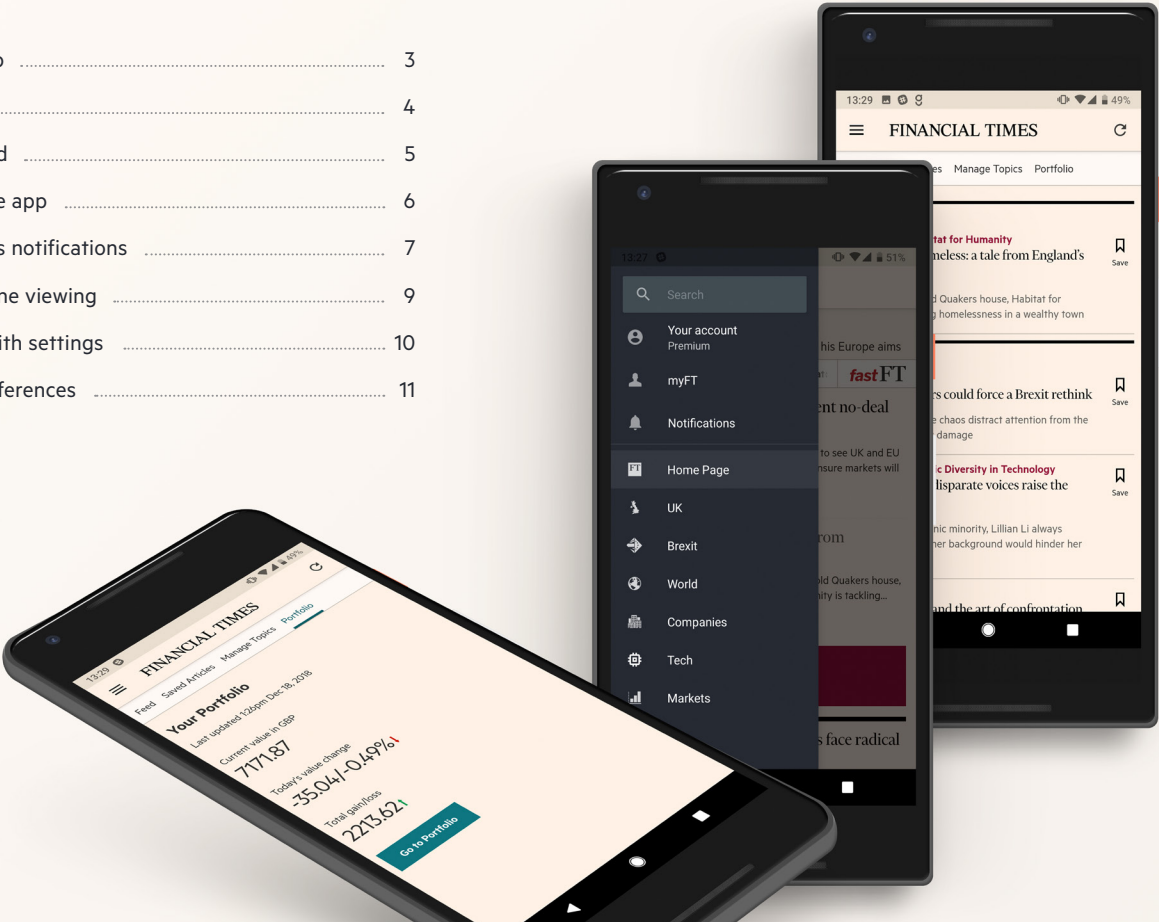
o 3
4
d 5
e app 6
s notifications 7
ne viewing 9
ith settings 10
ferences 11

13:29
FINANCIAL TIMES
Feed Saved Articles Manage Topics Portfolio
Your Portfolio
Last updated 1:26pm Dec 18, 2018
Current value in GBP
7171.87
Today's value change
-35.04/-0.49%
Total gain/loss
2213.62
Go to Portfolio

13:27
51%
Search
Your account
Premium
myFT
Notifications
Home Page
UK
Brexit
World
Companies
Tech
Markets
his Europe aims
fast FT
ent no-deal
to see UK and EU
nsure markets will
rom
ld Quakers house,
ity is tackling...
s face radical

13:29
49%
FINANCIAL TIMES
es Manage Topics Portfolio
tat for Humanity
meless: a tale from England's
Save
d Quakers house, Habitat for
g homelessness in a wealthy town
rs could force a Brexit rethink
Save
e chaos distract attention from the
damage
ic Diversity in Technology
lisparate voices raise the
Save
nic minority, Lillian Li always
her background would hinder her
nd the art of confrontation